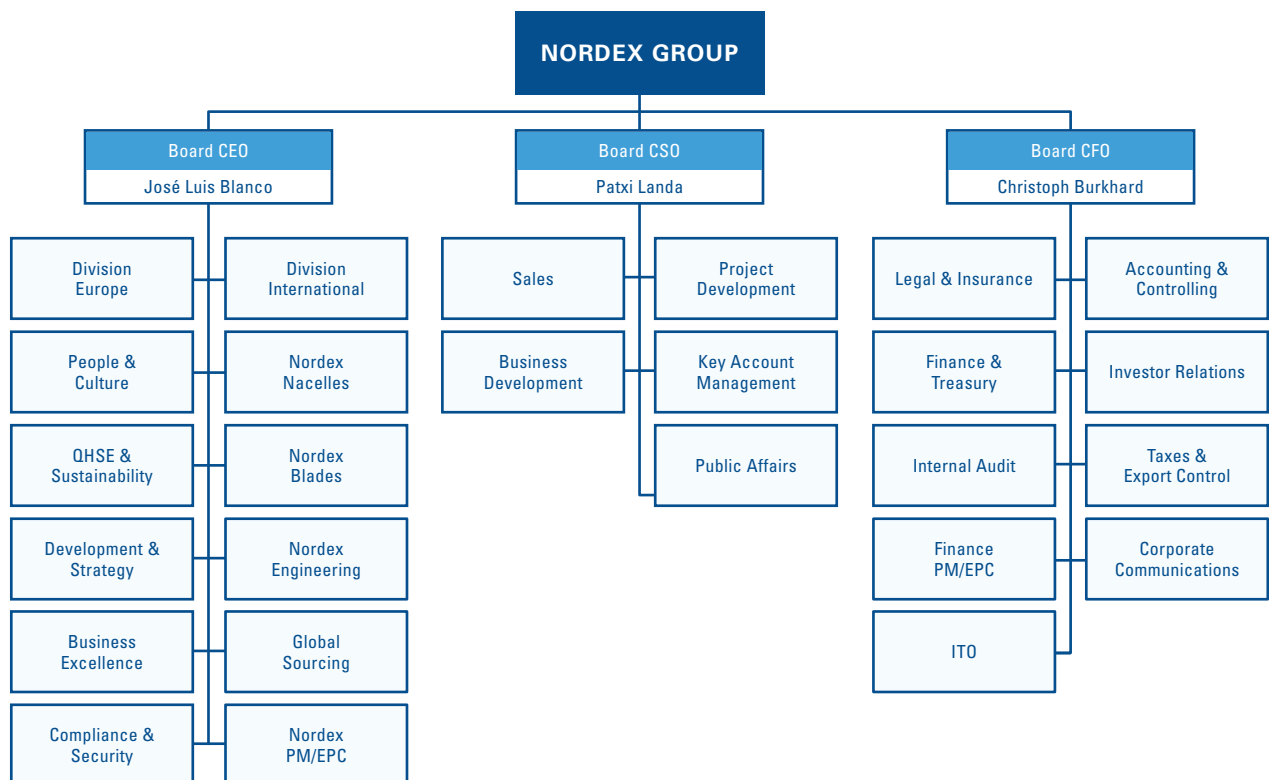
NORDEX GROUP

Board CEO
José Luis Blanco

Division Europe

Division International

People & Culture

Nordex Nacelles

QHSE & Sustainability

Nordex Blades

Development & Strategy

Nordex Engineering

Business Excellence

Global Sourcing

Compliance & Security

Nordex PM/EPC

Board CSO
Patxi Landa

Sales

Project Development

Business Development

Key Account Management

Public Affairs

Board CFO
Christoph Burkhard

Legal & Insurance

Accounting & Controlling

Finance & Treasury

Investor Relations

Internal Audit

Taxes & Export Control

Finance PM/EPC

Corporate Communications

ITO